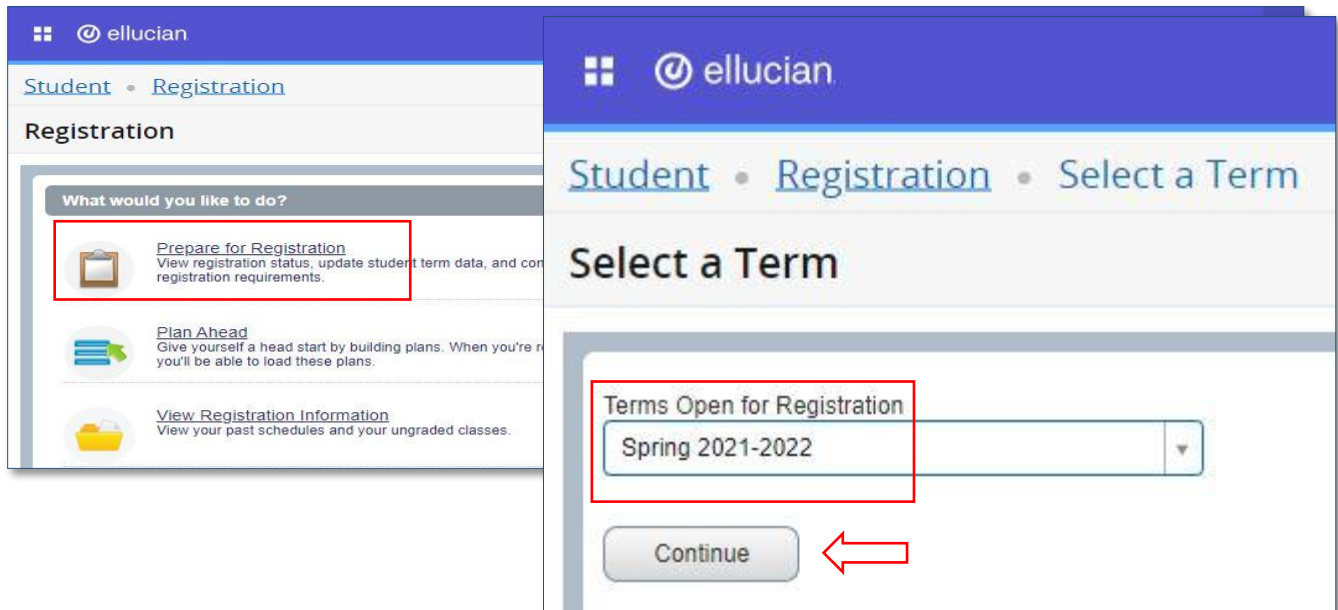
ellucian

Student • Registration

Registration

What would you like to do?

Prepare for Registration
View registration status, update student term data, and con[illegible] registration requirements.

Plan Ahead
Give yourself a head start by building plans. When you're r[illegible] you'll be able to load these plans.

View Registration Information
View your past schedules and your ungraded classes.

ellucian

Student • Registration • Select a Term

Select a Term

Terms Open for Registration

Spring 2021-2022

Continue